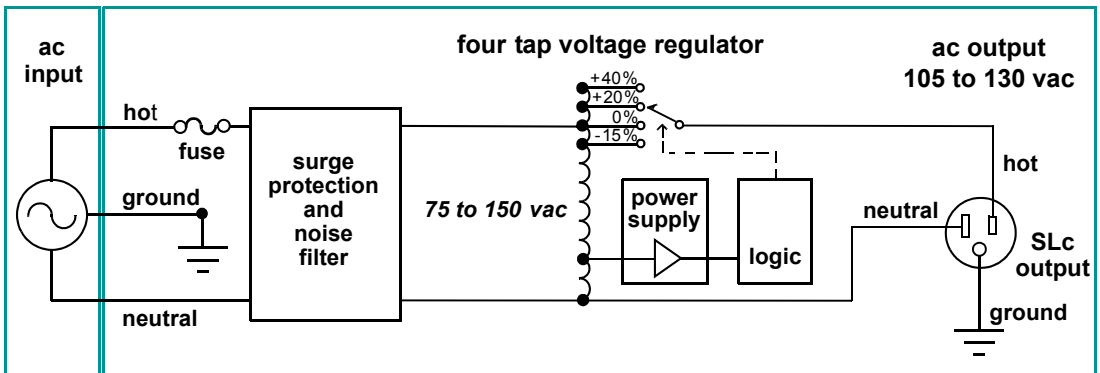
ac input

four tap voltage regulator

ac output 105 to 130 vac

hot

fuse

ground

neutral

surge protection and noise filter

75 to 150 vac

+40%
+20%
0%
-15%

power supply

logic

neutral

hot

SLc output

ground